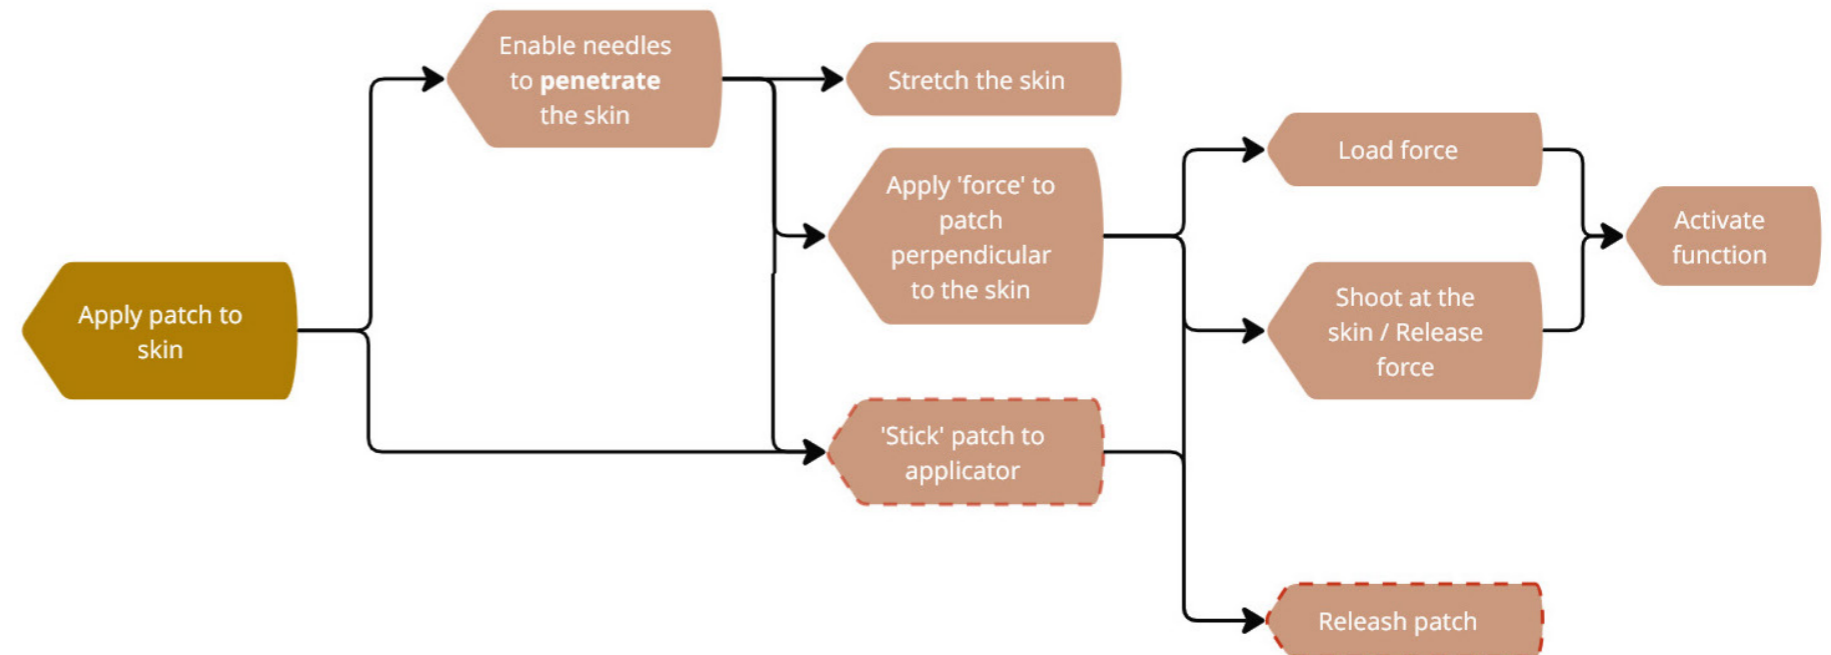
Apply patch to skin

Enable needles to **penetrate** the skin

Stretch the skin

Apply 'force' to patch perpendicular to the skin

'Stick' patch to applicator

Load force

Shoot at the skin / Release force

Activate function

Releash patch